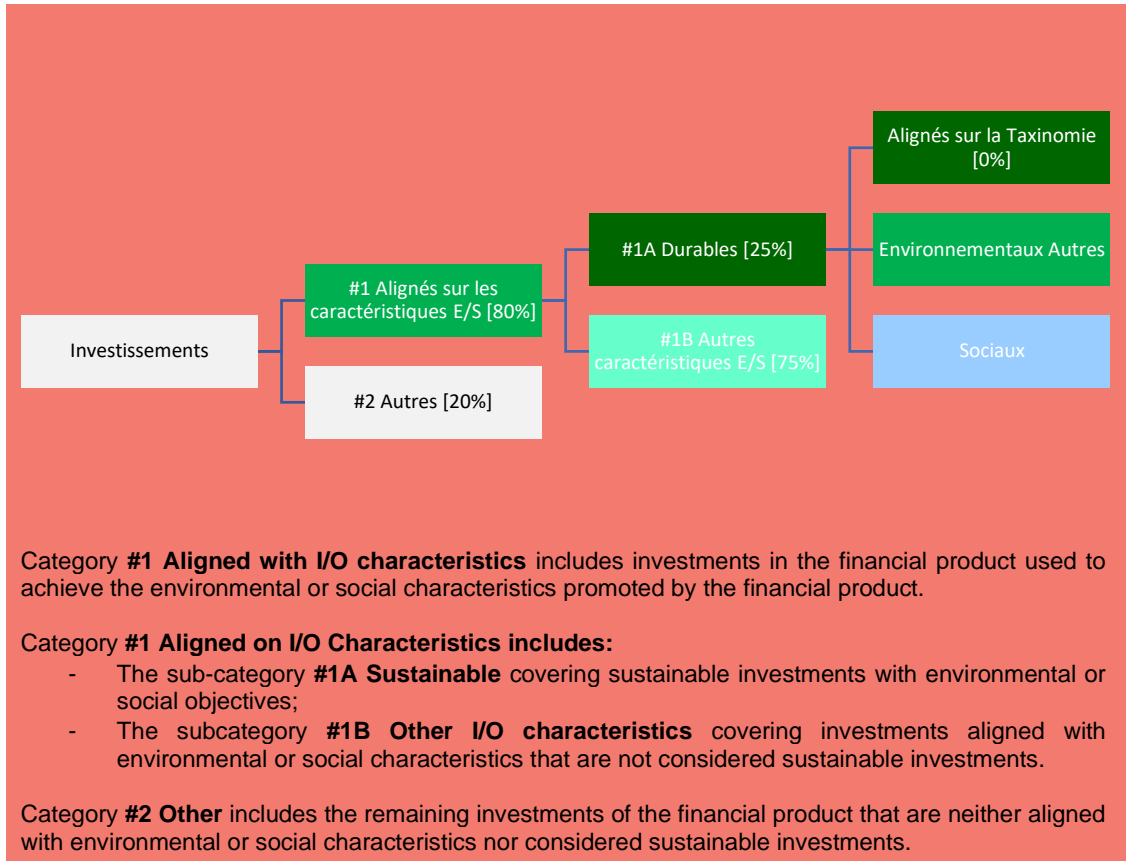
Alignés sur la Taxinomie [0%]

#1A Durables [25%]

Environnementaux Autres

#1 Alignés sur les caractéristiques E/S [80%]

#1B Autres caractéristiques E/S [75%]

Investissements

Sociaux

#2 Autres [20%]

Category **#1 Aligned with I/O characteristics** includes investments in the financial product used to achieve the environmental or social characteristics promoted by the financial product.

Category **#1 Aligned on I/O Characteristics includes:**
- The sub-category **#1A Sustainable** covering sustainable investments with environmental or social objectives;
- The subcategory **#1B Other I/O characteristics** covering investments aligned with environmental or social characteristics that are not considered sustainable investments.

Category **#2 Other** includes the remaining investments of the financial product that are neither aligned with environmental or social characteristics nor considered sustainable investments.